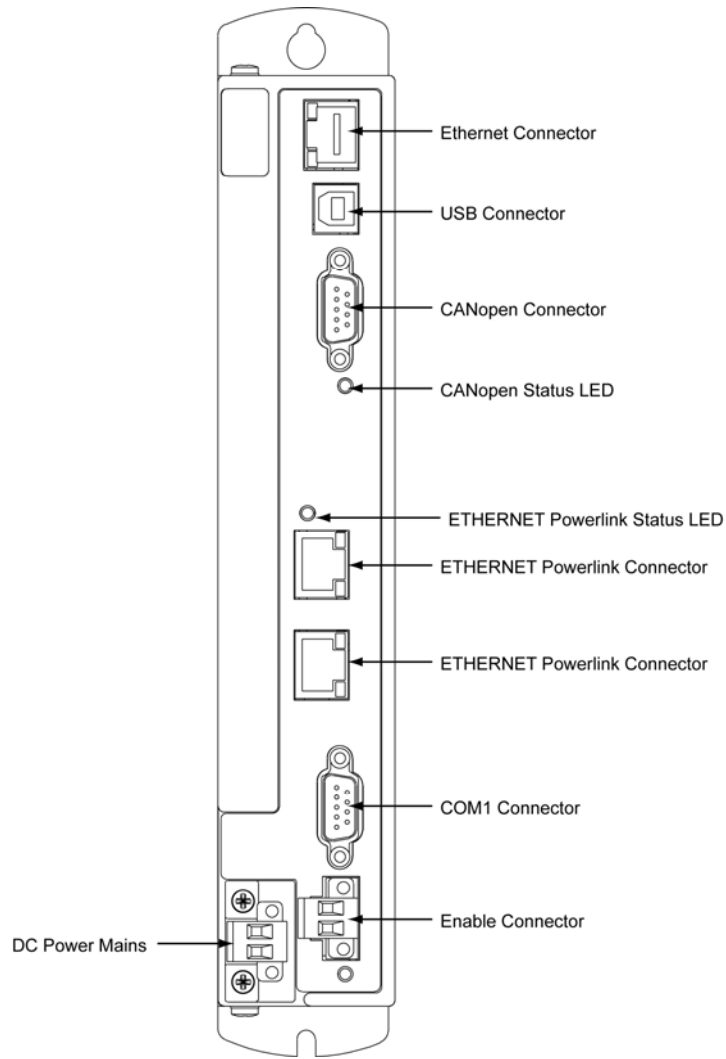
Ethernet Connector

USB Connector

CANopen Connector

CANopen Status LED

ETHERNET Powerlink Status LED

ETHERNET Powerlink Connector

ETHERNET Powerlink Connector

COM1 Connector

Enable Connector

DC Power Mains